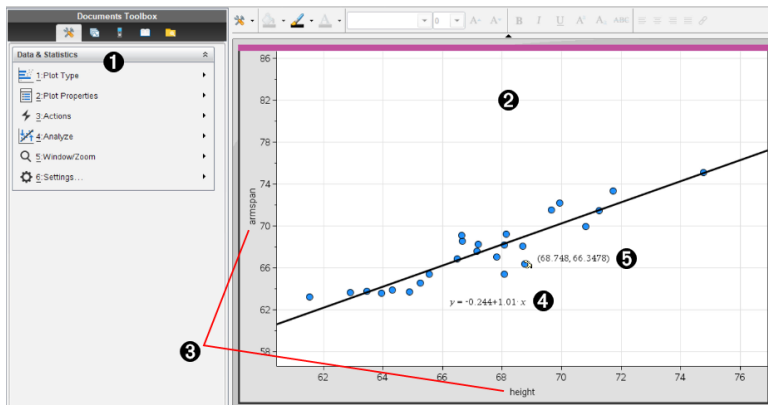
Documents Toolbox

Data & Statistics

1

1:Plot Type

2:Plot Properties

3:Actions

4:Analyze

5:Window/Zoom

6:Settings...

B I U ABC

0

2

86

82

78

74

70

66

62

58

armspan

(68.748, 66.3478)

5

$y = -0.244+1.01 \cdot x$

4

3

62

64

66

68

70

72

74

76

height